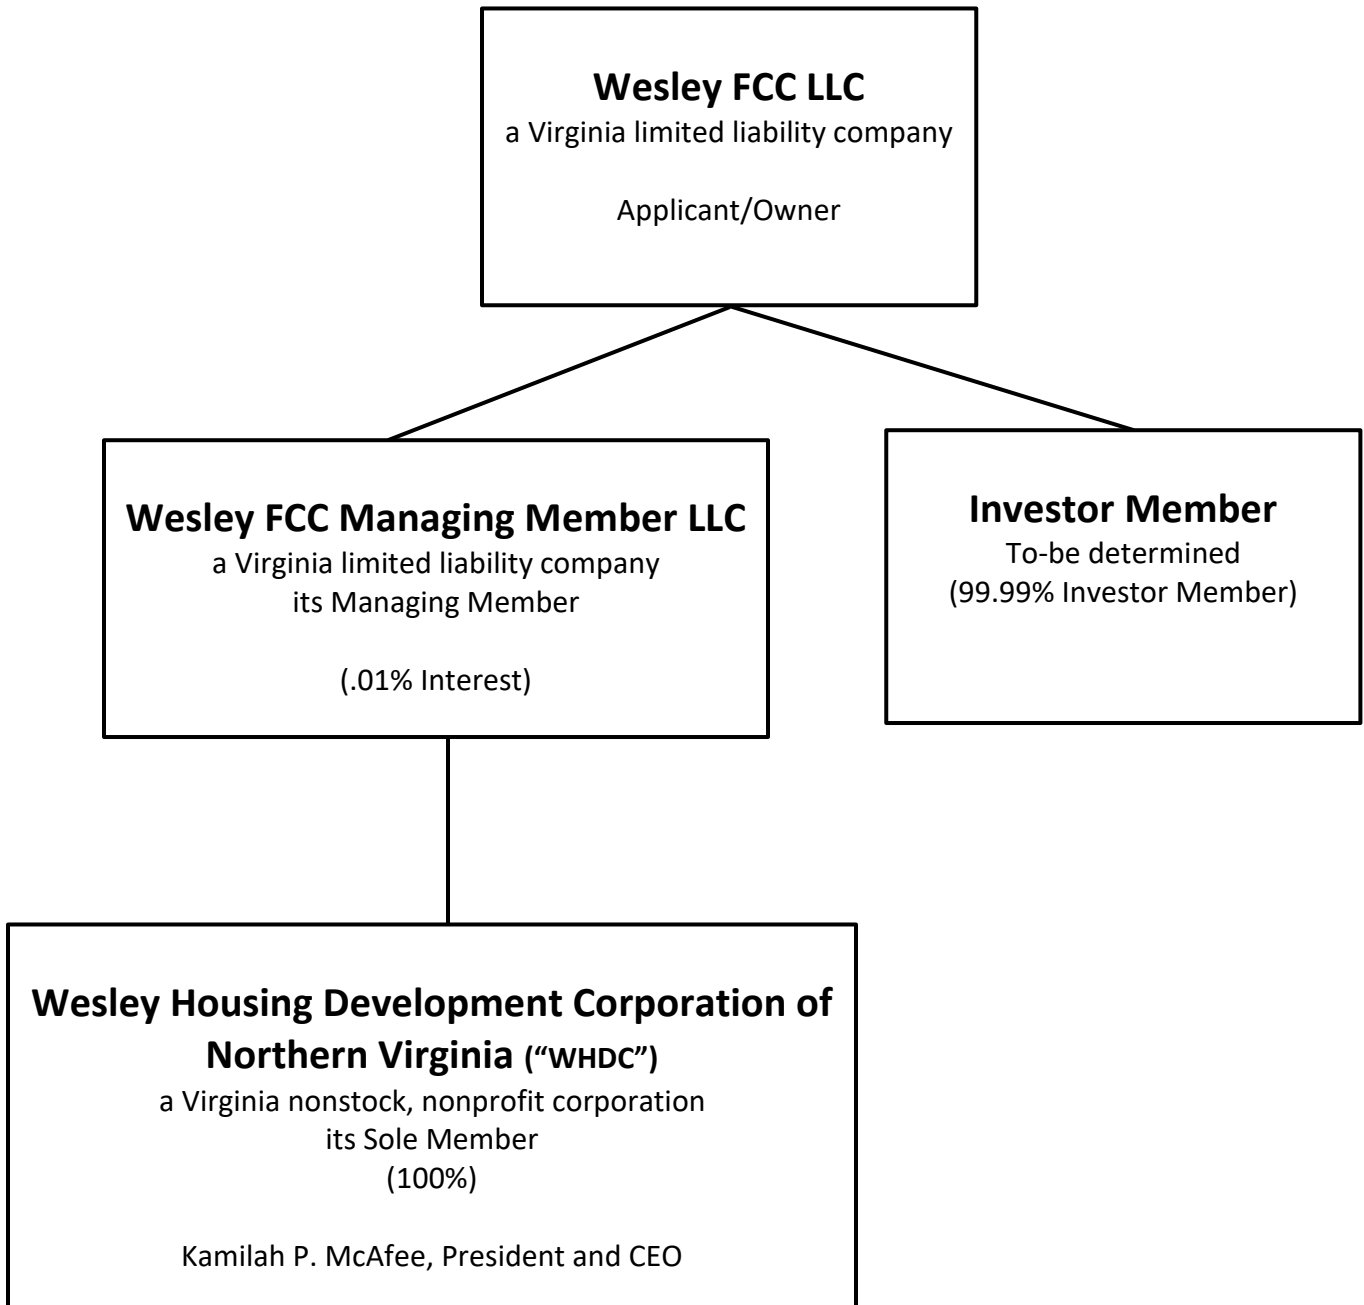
**Wesley FCC LLC**
a Virginia limited liability company

Applicant/Owner

**Wesley FCC Managing Member LLC**
a Virginia limited liability company
its Managing Member

(.01% Interest)

**Investor Member**
To-be determined
(99.99% Investor Member)

**Wesley Housing Development Corporation of Northern Virginia ("WHDC")**
a Virginia nonstock, nonprofit corporation
its Sole Member
(100%)

Kamilah P. McAfee, President and CEO